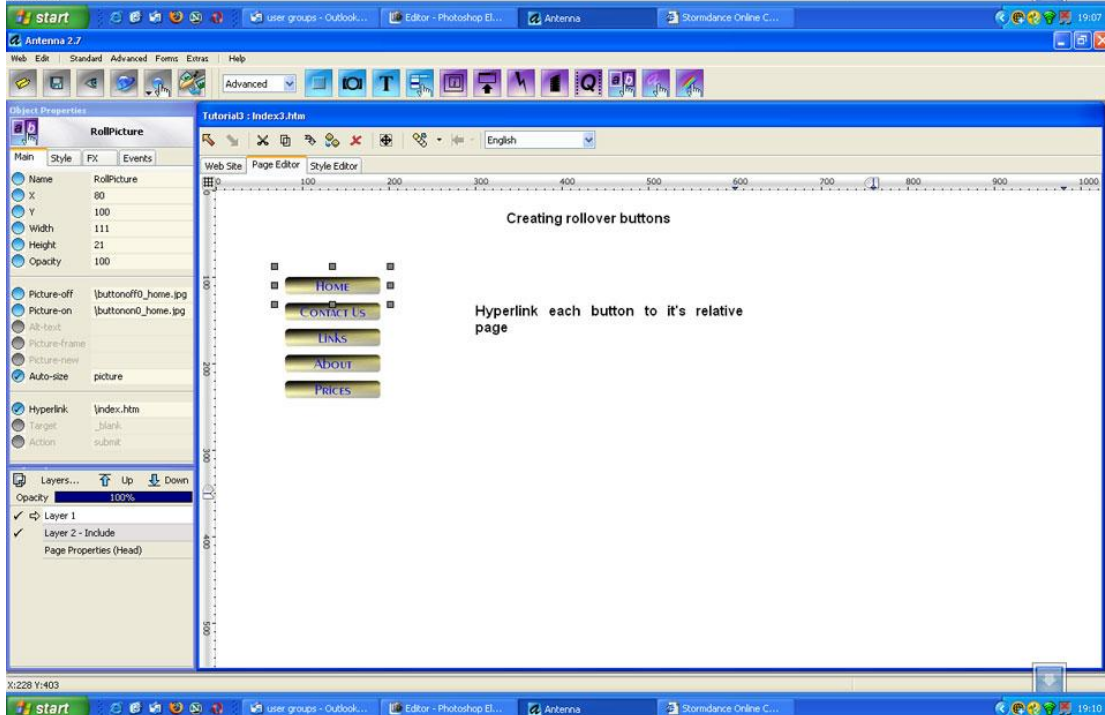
start | user groups - Outlook... | Editor - Photoshop El... | Antenna | Stormdance Online C... | 19:07

Antenna 2.7

Web Edit | Standard Advanced Forms Extras | Help

Advanced

Object Properties

RollPicture

Main | Style | FX | Events

| | |
|---|---|
| Name | RollPicture |
| X | 80 |
| Y | 100 |
| Width | 111 |
| Height | 21 |
| Opacity | 100 |
| Picture-off | \buttonoff0_home.jpg |
| Picture-on | \buttonon0_home.jpg |
| Alt-text | |
| Picture-frame | |
| Picture-new | |
| Auto-size | picture |
| Hyperlink | \index.htm |
| Target | _blank |
| Action | submit |

Layers... | Up | Down

Opacity 100%

Layer 1

Layer 2 - Include

Page Properties (Head)

Tutorial3 : Index3.htm

English

Web Site | Page Editor | Style Editor

0 100 200 300 400 500 600 700 800 900 1000

Creating rollover buttons

HOME

CONTACT US

LINKS

ABOUT

PRICES

Hyperlink each button to it's relative page

100 200 300 400 500

X:228 Y:403

start | user groups - Outlook... | Editor - Photoshop El... | Antenna | Stormdance Online C... | 19:10